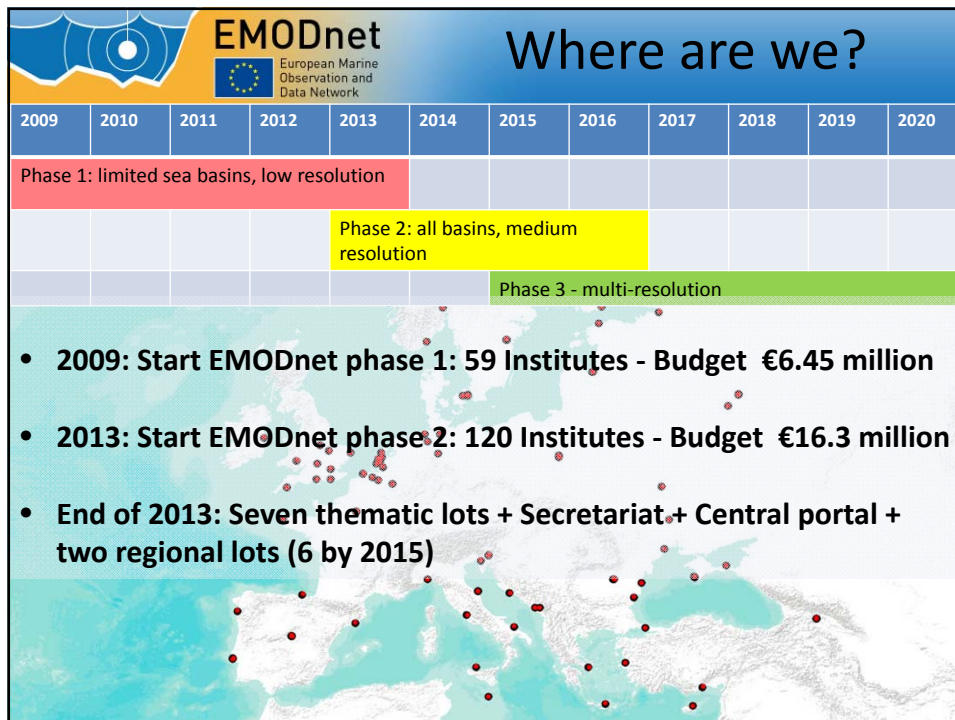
EMODnet
European Marine Observation and Data Network

Where are we?

| 2009 | 2010 | 2011 | 2012 | 2013 | 2014 | 2015 | 2016 | 2017 | 2018 | 2019 | 2020 |
|---|---|---|---|---|---|---|---|---|---|---|---|
| Phase 1: limited sea basins, low resolution | | | | | | | | | | | |
| | | | | Phase 2: all basins, medium resolution | | | | | | | |
| | | | | | | Phase 3 - multi-resolution | | | | | |

- 2009: Start EMODnet phase 1: 59 Institutes - Budget €6.45 million
- 2013: Start EMODnet phase 2: 120 Institutes - Budget €16.3 million
- End of 2013: Seven thematic lots + Secretariat + Central portal + two regional lots (6 by 2015)